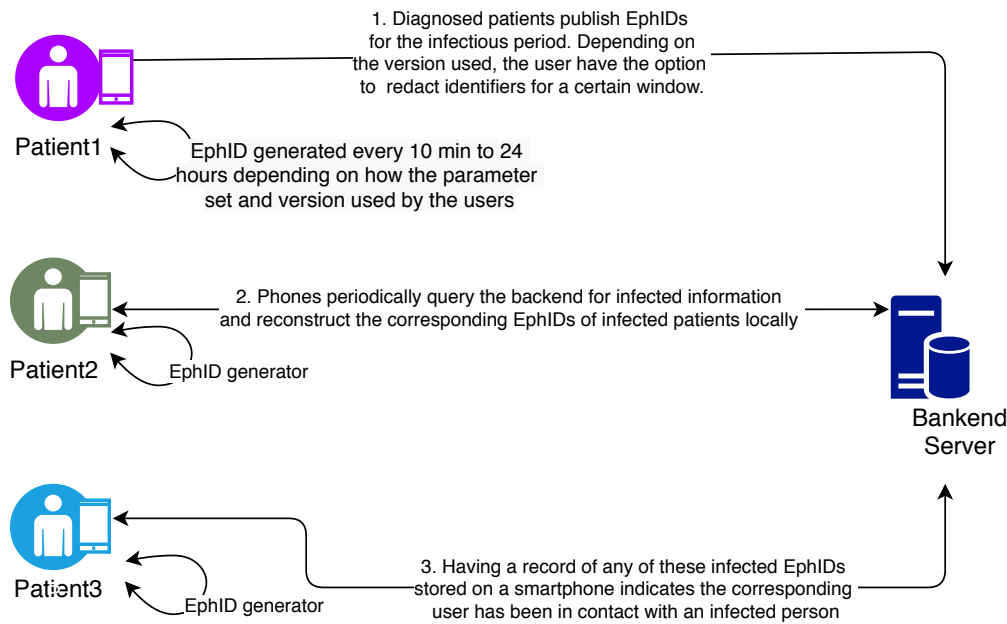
1. Diagnosed patients publish EphIDs for the infectious period. Depending on the version used, the user have the option to redact identifiers for a certain window.

Patient1

EphID generated every 10 min to 24 hours depending on how the parameter set and version used by the users

2. Phones periodically query the backend for infected information and reconstruct the corresponding EphIDs of infected patients locally

Patient2

EphID generator

Bankend Server

Patient3

EphID generator

3. Having a record of any of these infected EphIDs stored on a smartphone indicates the corresponding user has been in contact with an infected person